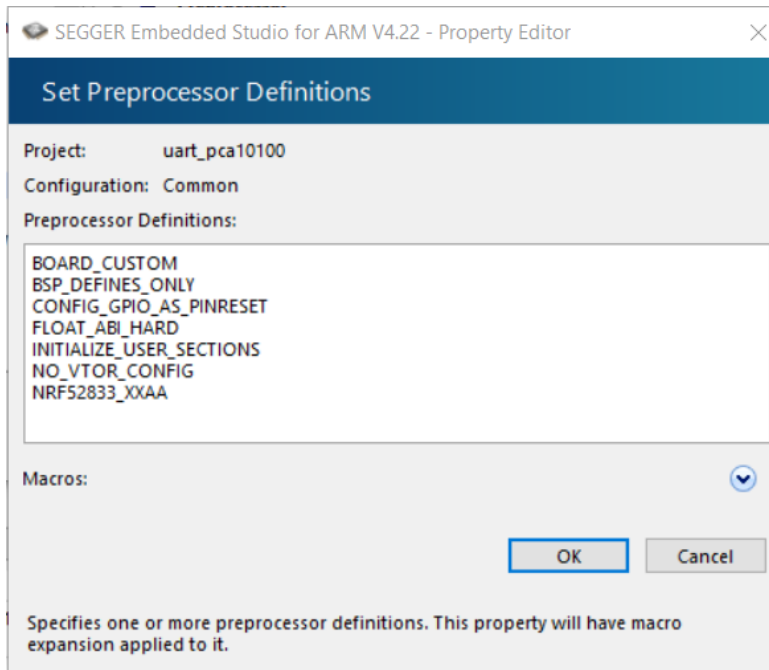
SEGGER Embedded Studio for ARM V4.22 - Property Editor

Set Preprocessor Definitions

Project: uart_pca10100

Configuration: Common

Preprocessor Definitions:

BOARD_CUSTOM
BSP_DEFINES_ONLY
CONFIG_GPIO_AS_PINRESET
FLOAT_ABI_HARD
INITIALIZE_USER_SECTIONS
NO_VTOR_CONFIG
NRF52833_XXAA

Macros:

OK

Cancel

Specifies one or more preprocessor definitions. This property will have macro expansion applied to it.